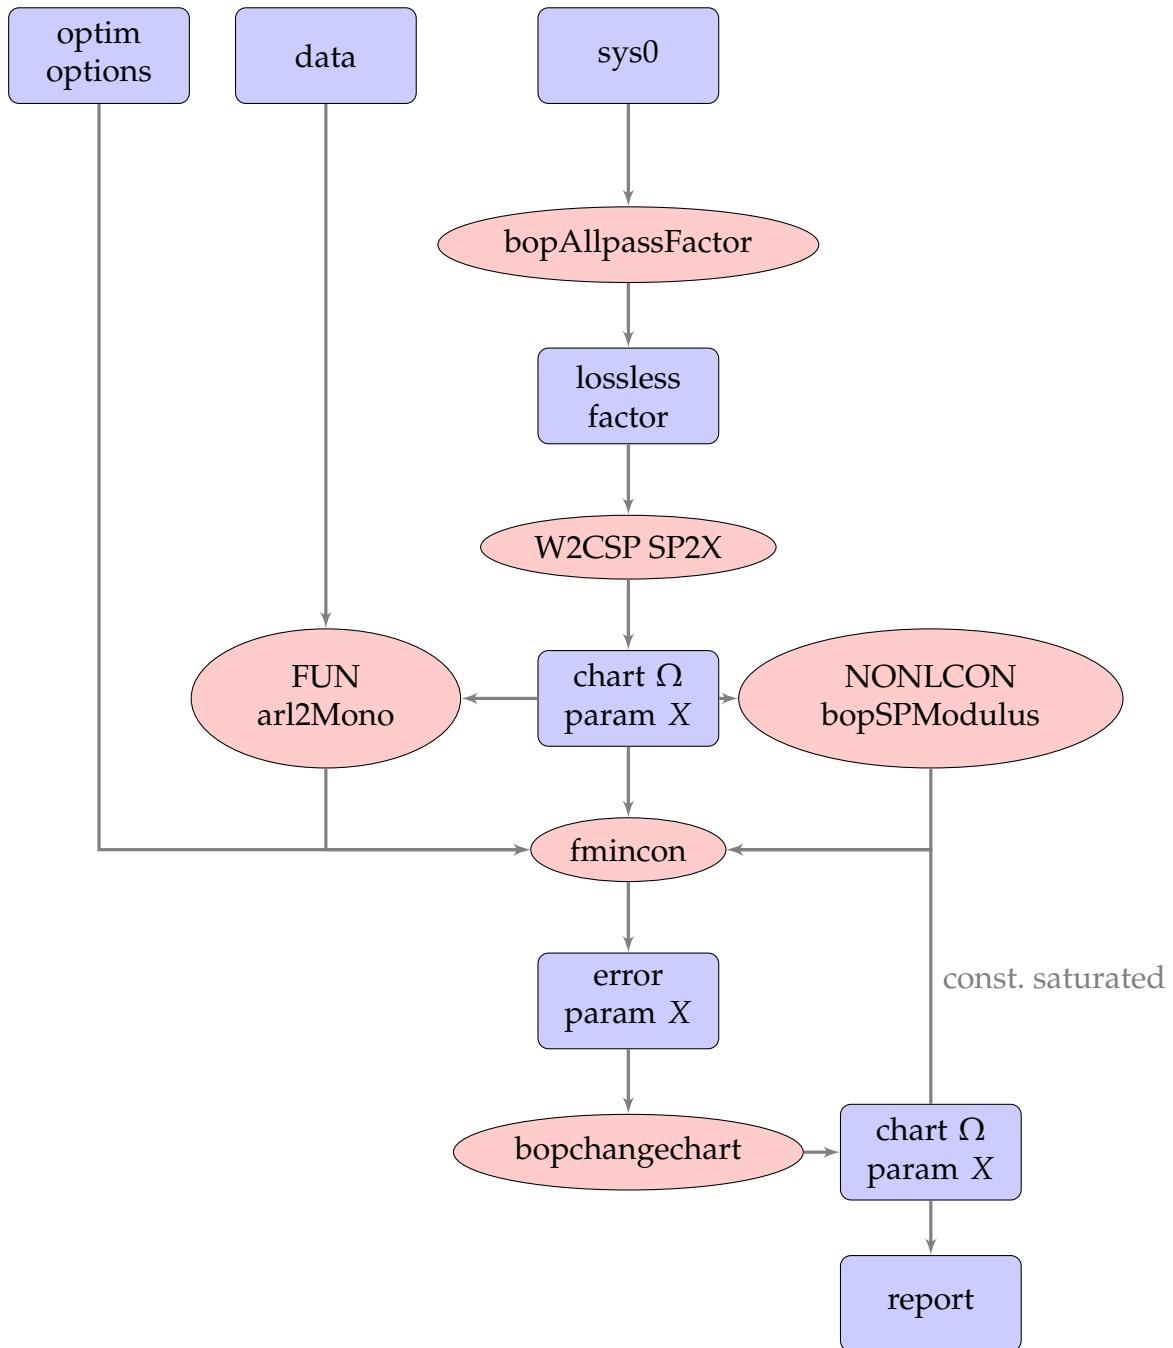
optim options

data

sys0

bopAllpassFactor

lossless factor

W2CSP SP2X

FUN arl2Mono

chart $\Omega$ param $X$

NONLCON bopSPModulus

fmincon

error param $X$

const. saturated

bopchangechart

chart $\Omega$ param $X$

report